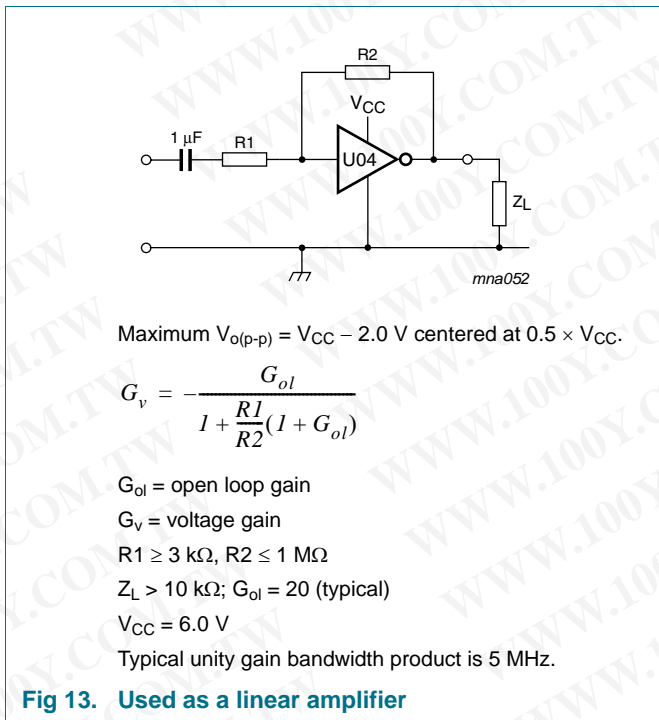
R2

$V_{CC}$

1 μF

R1

U04

$Z_L$

mna052

Maximum $V_{o(p-p)} = V_{CC} - 2.0$ V centered at $0.5 \times V_{CC}$.

$G_v = -\frac{G_{ol}}{1 + \frac{R1}{R2}(1 + G_{ol})}$

$G_{ol}$ = open loop gain

$G_v$ = voltage gain

R1 ≥ 3 kΩ, R2 ≤ 1 MΩ

$Z_L$ > 10 kΩ; $G_{ol}$ = 20 (typical)

$V_{CC}$ = 6.0 V

Typical unity gain bandwidth product is 5 MHz.

Fig 13. Used as a linear amplifier

WWW.100Y.COM.TW